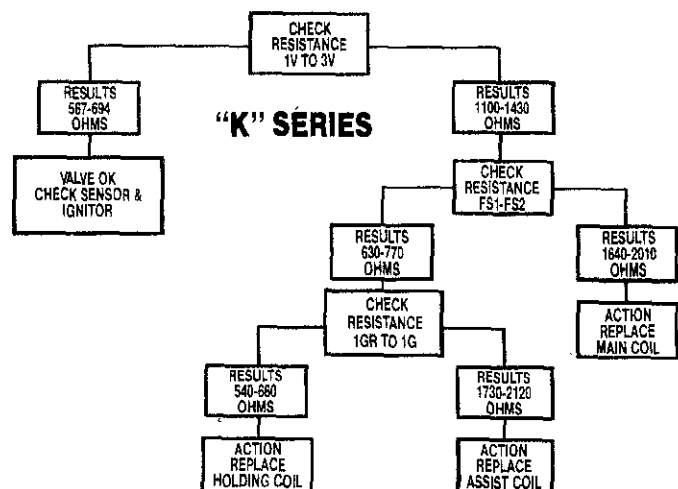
CHECK RESISTANCE 1V TO 3V

RESULTS 567-694 OHMS

"K" SÉRIES

RESULTS 1100-1430 OHMS

VALVE OK CHECK SENSOR & IGNITOR

CHECK RESISTANCE FS1-FS2

RESULTS 630-770 OHMS

RESULTS 1640-2010 OHMS

CHECK RESISTANCE 1GR TO 1G

ACTION REPLACE MAIN COIL

RESULTS 540-660 OHMS

RESULTS 1730-2120 OHMS

ACTION REPLACE HOLDING COIL

ACTION REPLACE ASSIST COIL